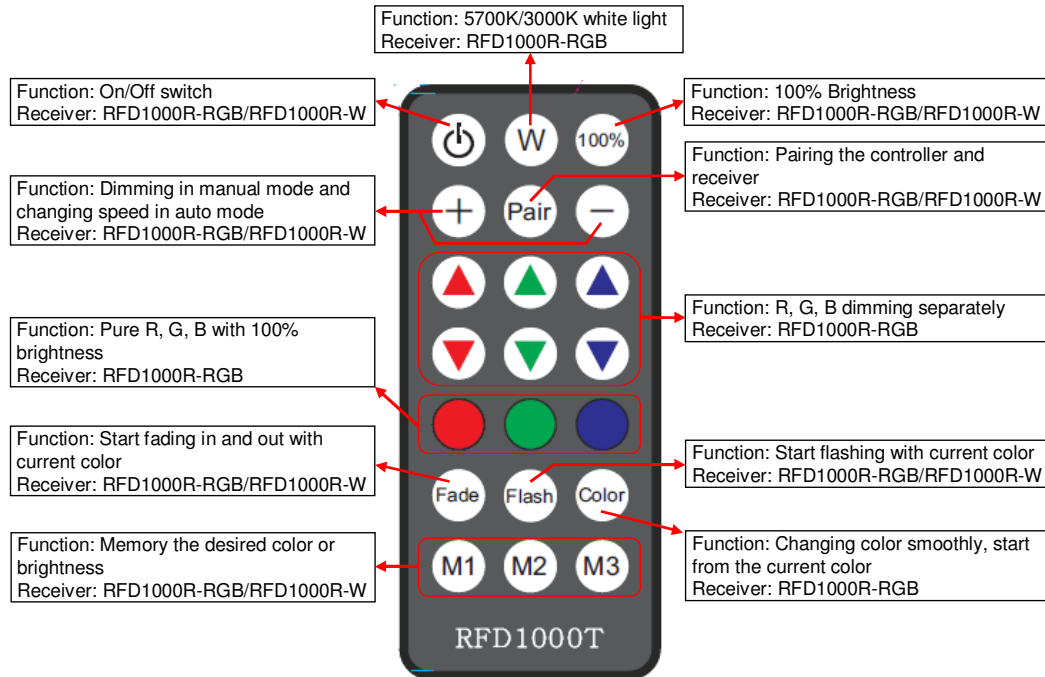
Function: 5700K/3000K white light
Receiver: RFD1000R-RGB

Function: On/Off switch
Receiver: RFD1000R-RGB/RFD1000R-W

Function: 100% Brightness
Receiver: RFD1000R-RGB/RFD1000R-W

W

100%

Function: Pairing the controller and receiver
Receiver: RFD1000R-RGB/RFD1000R-W

Function: Dimming in manual mode and changing speed in auto mode
Receiver: RFD1000R-RGB/RFD1000R-W

+

Pair

−

Function: R, G, B dimming separately
Receiver: RFD1000R-RGB

Function: Pure R, G, B with 100% brightness
Receiver: RFD1000R-RGB

Function: Start fading in and out with current color
Receiver: RFD1000R-RGB/RFD1000R-W

Function: Start flashing with current color
Receiver: RFD1000R-RGB/RFD1000R-W

Fade

Flash

Color

Function: Memory the desired color or brightness
Receiver: RFD1000R-RGB/RFD1000R-W

M1

M2

M3

Function: Changing color smoothly, start from the current color
Receiver: RFD1000R-RGB

RFD1000T